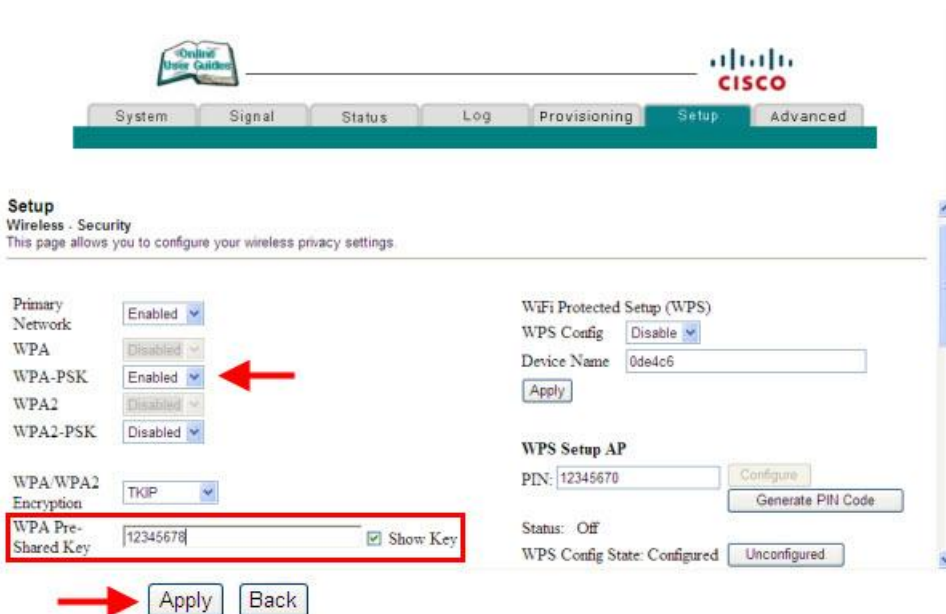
Online User Guides

CISCO

System Signal Status Log Provisioning Setup Advanced

Setup
Wireless - Security
This page allows you to configure your wireless privacy settings.

Primary Network Enabled
WPA Disabled
WPA-PSK Enabled
WPA2 Disabled
WPA2-PSK Disabled

WPA/WPA2 Encryption TKIP
WPA Pre-Shared Key 12345678 Show Key

WiFi Protected Setup (WPS)
WPS Config Disable
Device Name 0de4c6
Apply

WPS Setup AP
PIN: 12345670 Configure
Generate PIN Code
Status: Off
WPS Config State: Configured Unconfigured

Apply Back